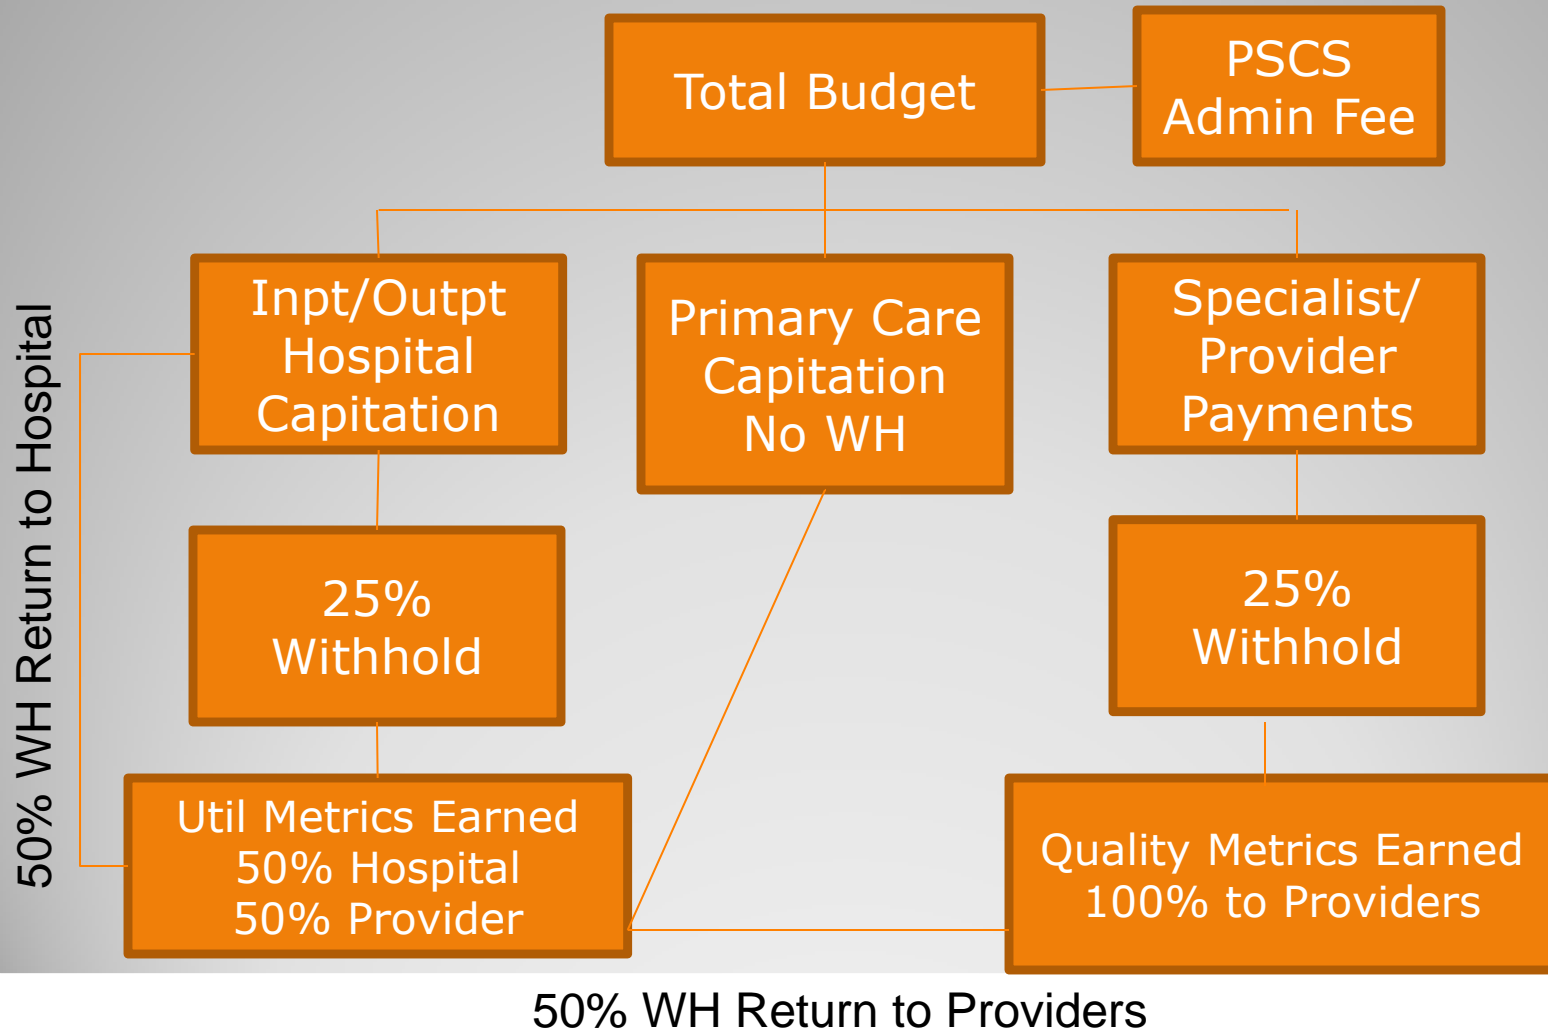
Total Budget

PSCS
Admin Fee

Inpt/Outpt
Hospital
Capitation

Primary Care
Capitation
No WH

Specialist/
Provider
Payments

25%
Withhold

25%
Withhold

Util Metrics Earned
50% Hospital
50% Provider

Quality Metrics Earned
100% to Providers

50% WH Return to Hospital

50% WH Return to Providers